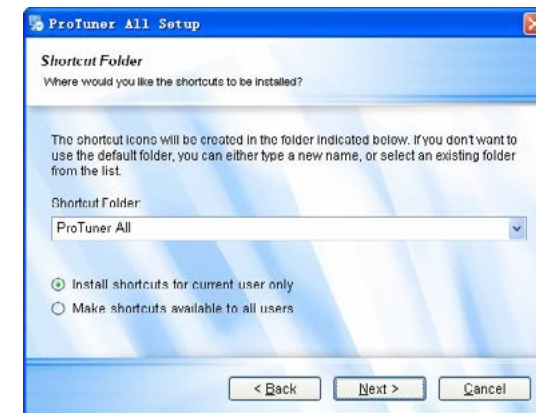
ProTuner All Setup

Shortcut Folder
Where would you like the shortcuts to be installed?

The shortcut icons will be created in the folder indicated below. If you don't want to use the default folder, you can either type a new name, or select an existing folder from the list.

Shortcut Folder:
ProTuner All

Install shortcuts for current user only
Make shortcuts available to all users

< Back
Next >
Cancel